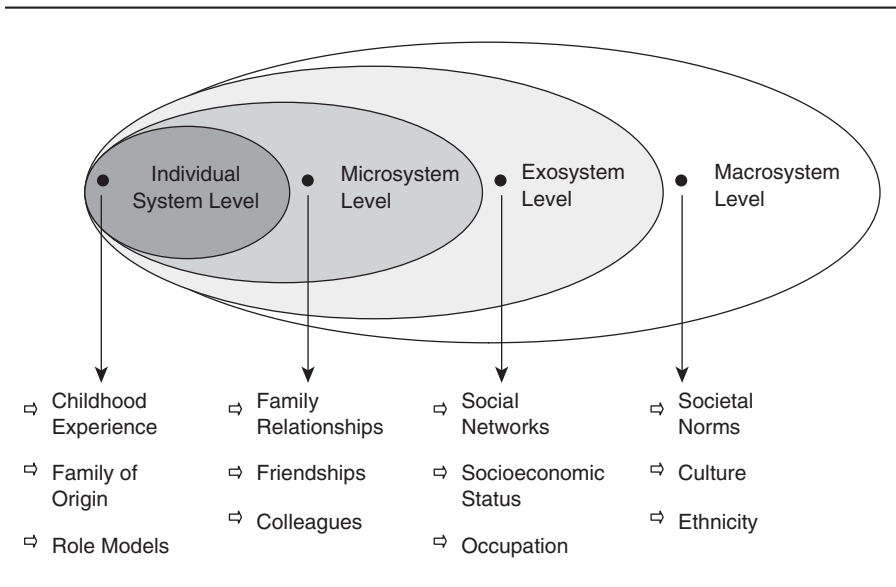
Individual System Level

Microsystem Level

Exosystem Level

Macrosystem Level

⇨ Childhood Experience

⇨ Family of Origin

⇨ Role Models

⇨ Family Relationships

⇨ Friendships

⇨ Colleagues

⇨ Social Networks

⇨ Socioeconomic Status

⇨ Occupation

⇨ Societal Norms

⇨ Culture

⇨ Ethnicity